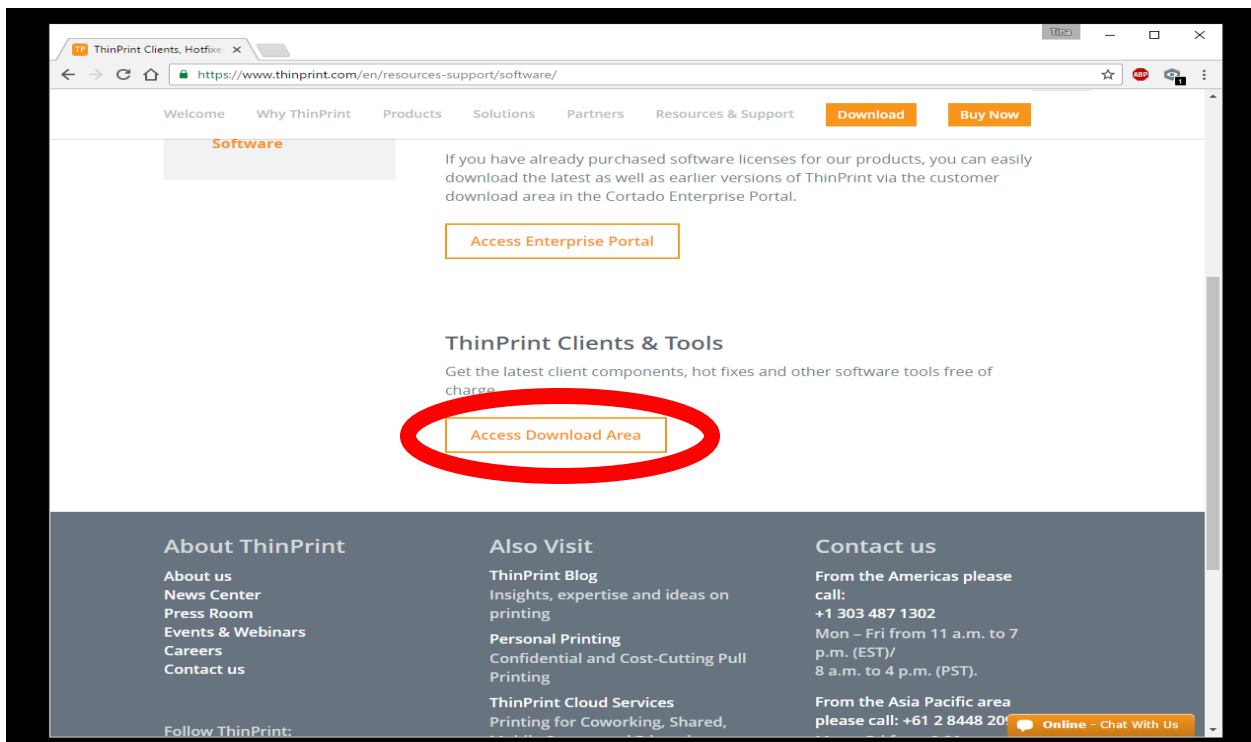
TP ThinPrint Clients, Hotfixe ×

Tina

https://www.thinprint.com/en/resources-support/software/

ABP

1

Welcome Why ThinPrint Products Solutions Partners Resources & Support Download Buy Now

Software

If you have already purchased software licenses for our products, you can easily download the latest as well as earlier versions of ThinPrint via the customer download area in the Cortado Enterprise Portal.

Access Enterprise Portal

ThinPrint Clients & Tools

Get the latest client components, hot fixes and other software tools free of charge.

Access Download Area

About ThinPrint

About us
News Center
Press Room
Events & Webinars
Careers
Contact us

Follow ThinPrint:

Also Visit

ThinPrint Blog
Insights, expertise and ideas on printing

Personal Printing
Confidential and Cost-Cutting Pull Printing

ThinPrint Cloud Services
Printing for Coworking, Shared, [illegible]

Contact us

From the Americas please call:
+1 303 487 1302
Mon – Fri from 11 a.m. to 7 p.m. (EST)/
8 a.m. to 4 p.m. (PST).

From the Asia Pacific area please call: +61 2 8448 20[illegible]

Online – Chat With Us